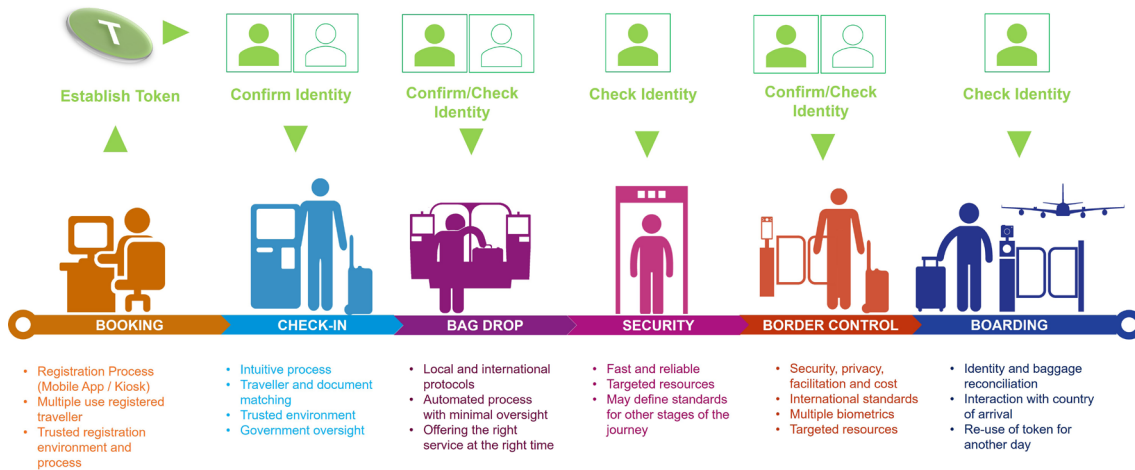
T

Establish Token

Confirm Identity

Confirm/Check Identity

Check Identity

Confirm/Check Identity

Check Identity

BOOKING

CHECK-IN

BAG DROP

SECURITY

BORDER CONTROL

BOARDING

• Registration Process (Mobile App / Kiosk)
• Multiple use registered traveller
• Trusted registration environment and process

• Intuitive process
• Traveller and document matching
• Trusted environment
• Government oversight

• Local and international protocols
• Automated process with minimal oversight
• Offering the right service at the right time

• Fast and reliable
• Targeted resources
• May define standards for other stages of the journey

• Security, privacy, facilitation and cost
• International standards
• Multiple biometrics
• Targeted resources

• Identity and baggage reconciliation
• Interaction with country of arrival
• Re-use of token for another day